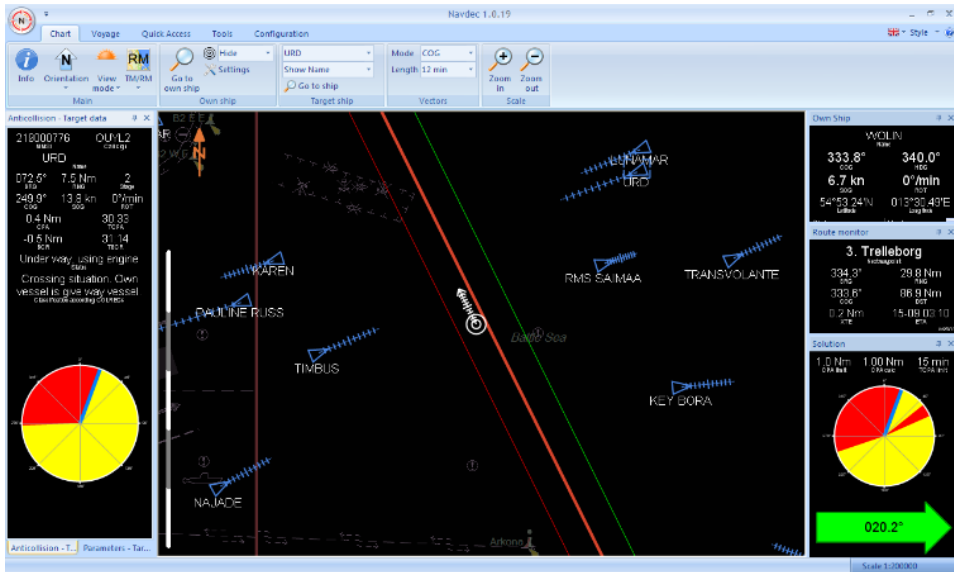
Navdec 1.0.19

Chart | Voyage | Quick Access | Tools | Configuration

Style

Info | Orientation | View mode | TM/RM
Main

Go to own ship | Hide | Settings
Own ship

URD | Show Name | Go to ship
Target ship

Mode COG | Length 12 min
Vectors

Zoom in | Zoom out
Scale

Anticollision - Target data

218000776 | OUYL2
MMSI | Callsign
URD
Name
072.5° | 7.5 Nm | 2
BRG | RNG | Stage
249.9° | 13.8 kn | 0°/min
COG | SOG | ROT
0.4 Nm | 30.33
CPA | TCPA
-0.5 Nm | 31.14
BCR | TBCR
Under way, using engine
Status
Crossing situation. Own vessel is give way vessel
Give Priority according COLREGs

Anticollision - T... | Parameters - Tar...

LUNAMAR
URD
KAREN
PAULINE RUSS
RMS SAIMAA
TRANSVOLANTE
TIMBUS
Baltic Sea
KEY BORA
NAJADE
Arkona

Own Ship
WOLIN
Name
333.8° | 340.0°
COG | HDG
6.7 kn | 0°/min
SOG | ROT
54°53.24'N | 013°30.43'E
Latitude | Longitude

Route monitor
3. Trelleborg
Next waypoint
334.3° | 29.8 Nm
BRG | RNG
333.6° | 86.9 Nm
CRS | DST
0.2 Nm | 15-09 03:10
XTE | ETA

Solution
1.0 Nm | 1.00 Nm | 15 min
CPA limit | CPA calc | TCPA limit

020.2°

Scale 1:200000